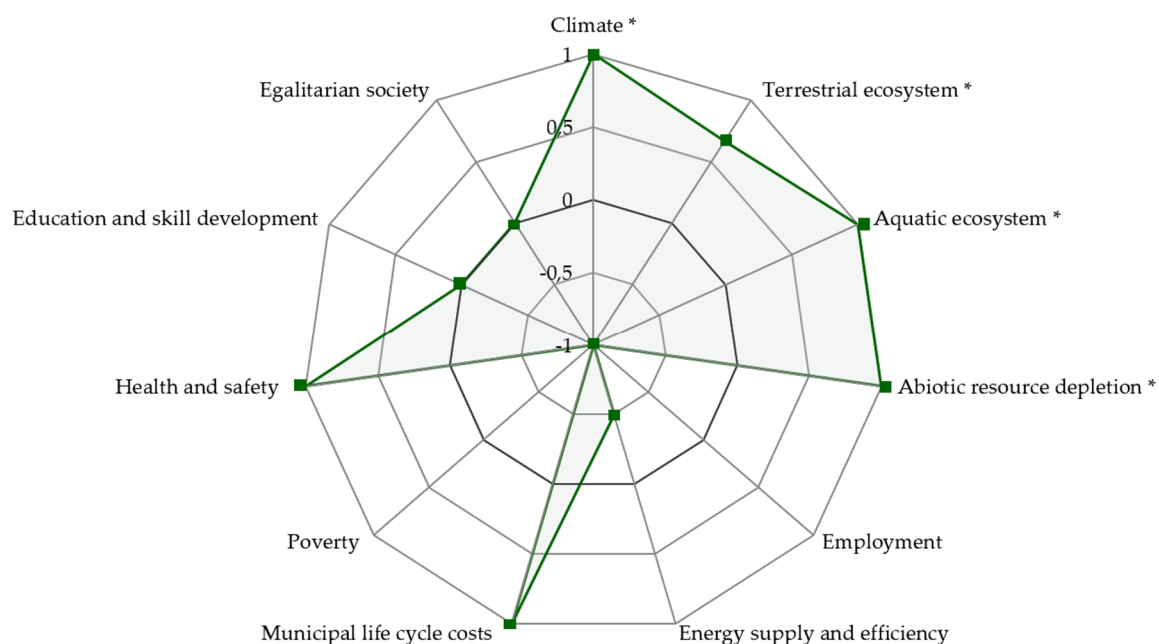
Climate *

1

0,5

0

-0,5

-1

Terrestrial ecosystem *

Aquatic ecosystem *

Abiotic resource depletion *

Employment

Energy supply and efficiency

Municipal life cycle costs

Poverty

Health and safety

Education and skill development

Egalitarian society